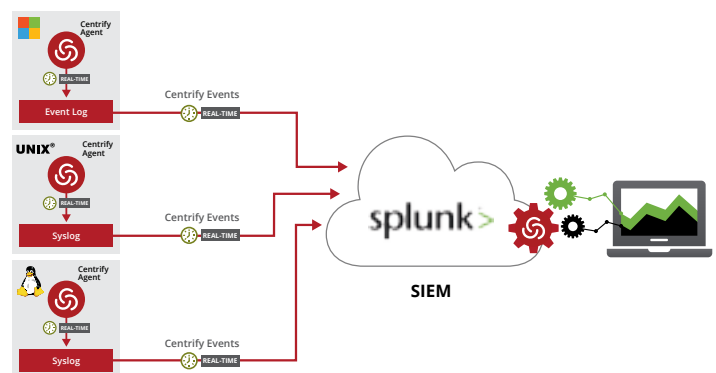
Centrify Agent

REAL-TIME

Event Log

Centrify Events

REAL-TIME

UNIX®

Centrify Agent

REAL-TIME

Syslog

Centrify Events

REAL-TIME

Centrify Agent

REAL-TIME

Syslog

Centrify Events

REAL-TIME

splunk>

SIEM